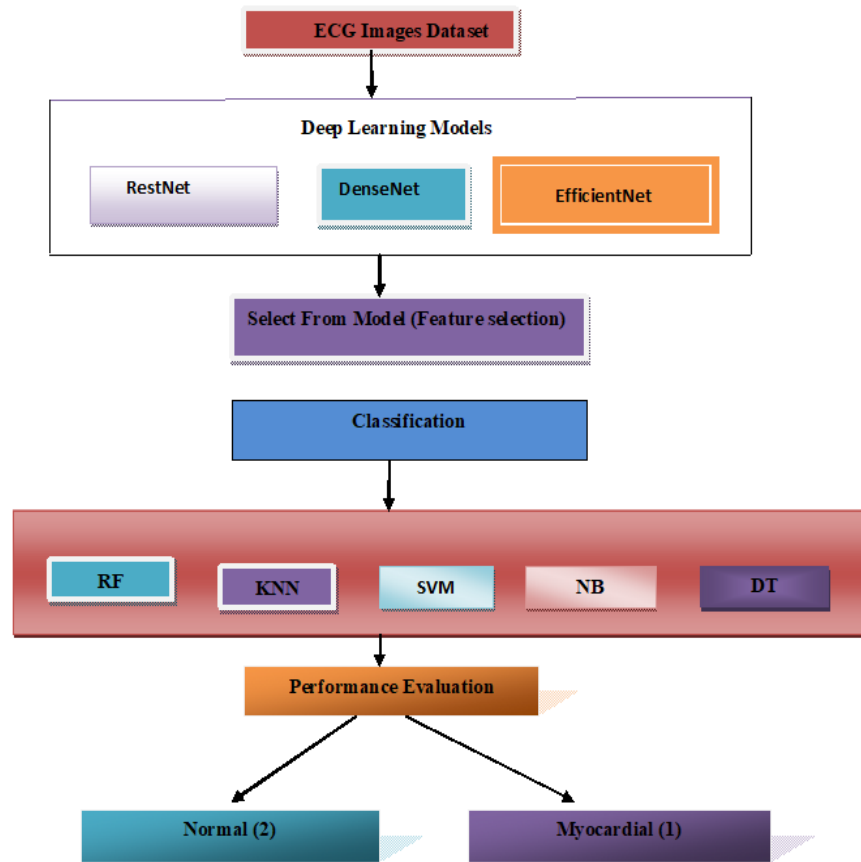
ECG Images Dataset

Deep Learning Models

RestNet

DenseNet

EfficientNet

Select From Model (Feature selection)

Classification

RF

KNN

SVM

NB

DT

Performance Evaluation

Normal (2)

Myocardial (1)